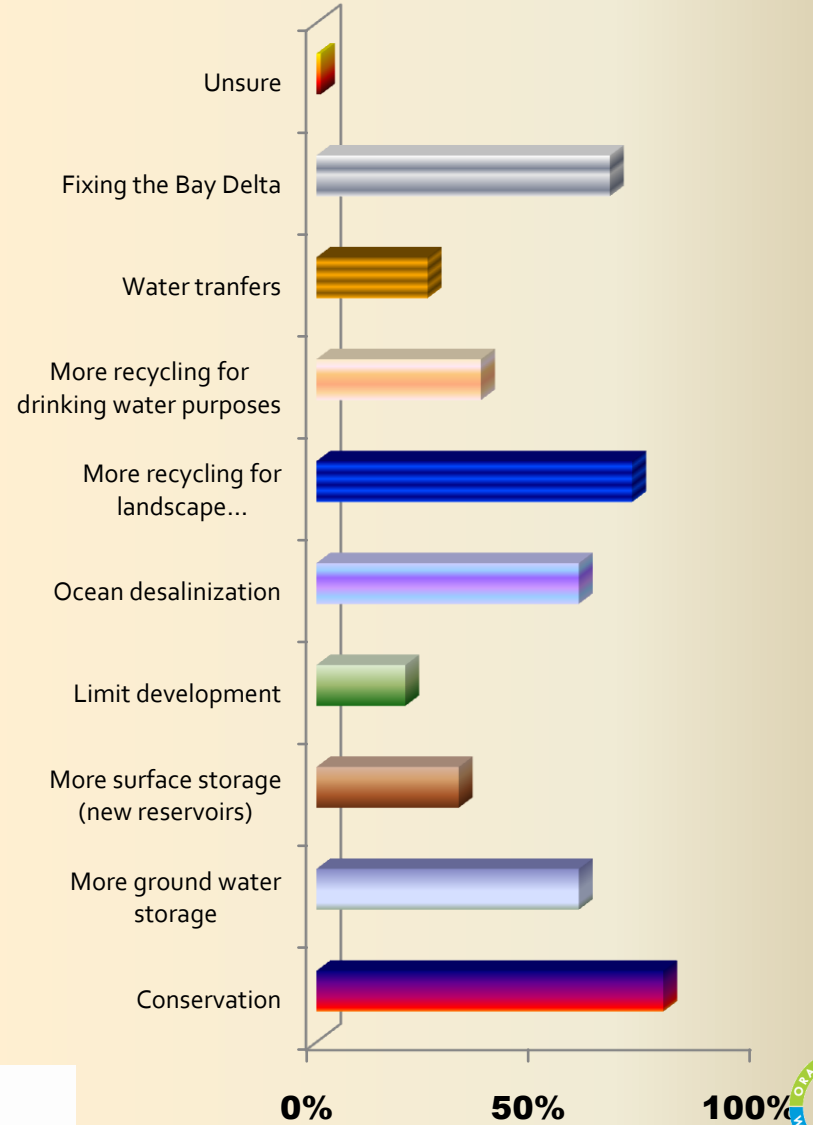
Unsure

Fixing the Bay Delta

Water tranfers

More recycling for drinking water purposes

More recycling for landscape...

Ocean desalinization

Limit development

More surface storage (new reservoirs)

More ground water storage

Conservation

0%

50%

100%